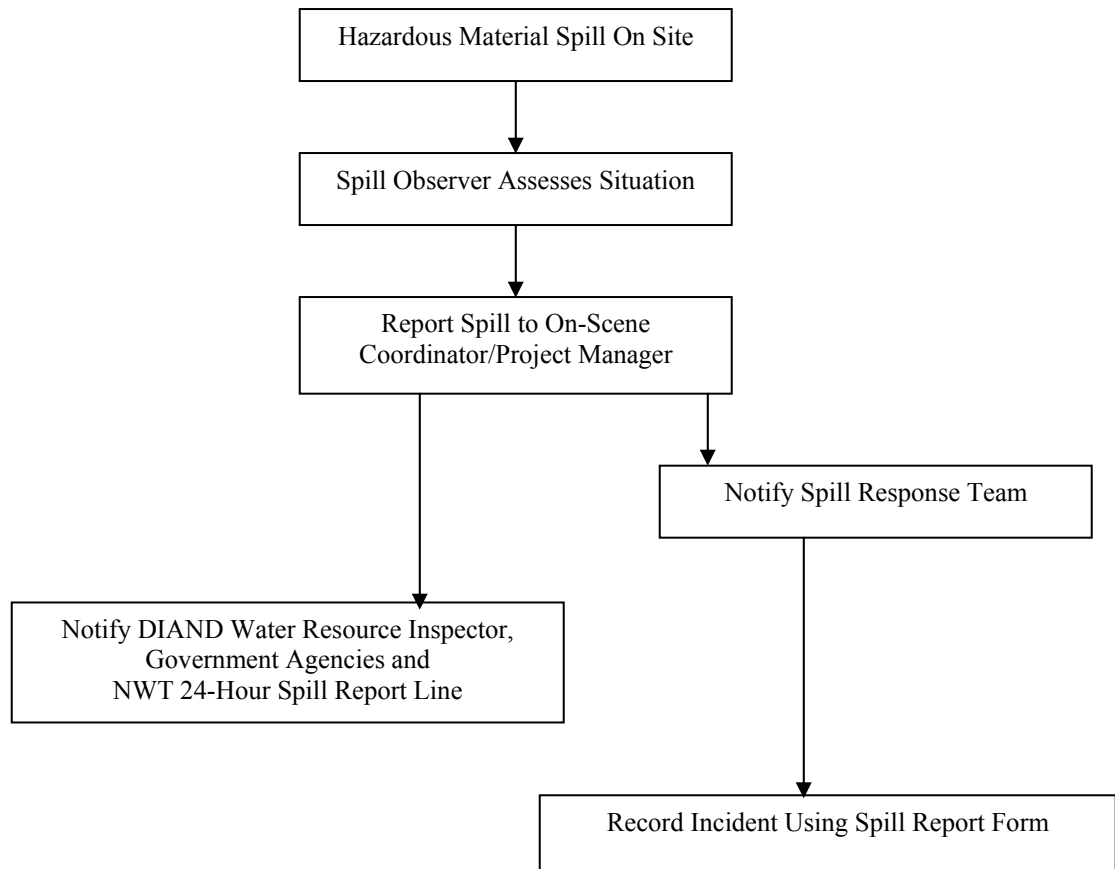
Hazardous Material Spill On Site

Spill Observer Assesses Situation

Report Spill to On-Scene Coordinator/Project Manager

Notify Spill Response Team

Notify DIAND Water Resource Inspector, Government Agencies and NWT 24-Hour Spill Report Line

Record Incident Using Spill Report Form